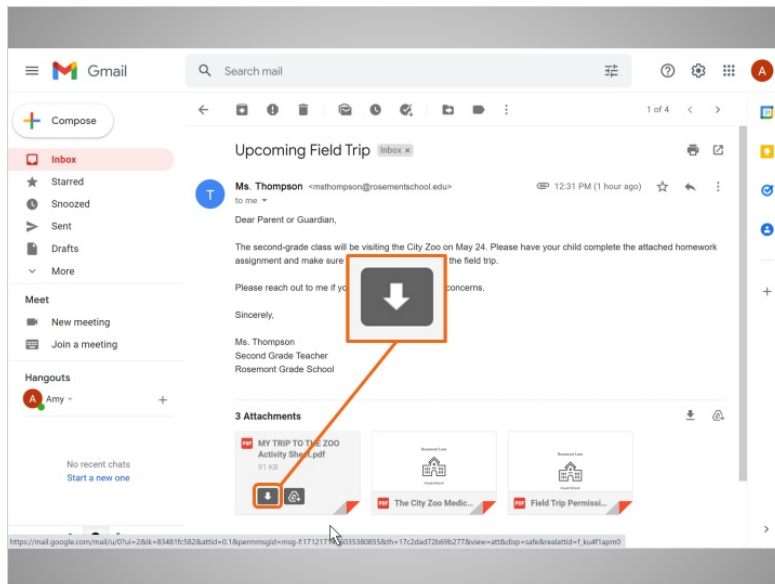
Gmail

Search mail

A

Compose

Inbox

Starred

Snoozed

Sent

Drafts

More

Meet

New meeting

Join a meeting

Hangouts

Amy

No recent chats
Start a new one

1 of 4

Upcoming Field Trip Inbox ×

T

Ms. Thompson <msthompson@rosementschool.edu>
to me

12:31 PM (1 hour ago)

Dear Parent or Guardian,

The second-grade class will be visiting the City Zoo on May 24. Please have your child complete the attached homework assignment and make sure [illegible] the field trip.

Please reach out to me if yo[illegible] concerns.

Sincerely,

Ms. Thompson
Second Grade Teacher
Rosemont Grade School

3 Attachments

MY TRIP TO THE ZOO Activity Sheet.pdf
91 KB

The City Zoo Medic...

Field Trip Permissi...

https://mail.google.com/mail/u/0?ui=2&ik=83481fc582&attid=0.1&permmsgid=msg-f:17121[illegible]035380855&th=17c2dad72b69b277&view=att&disp=safe&realattid=f_ku4f1apm0